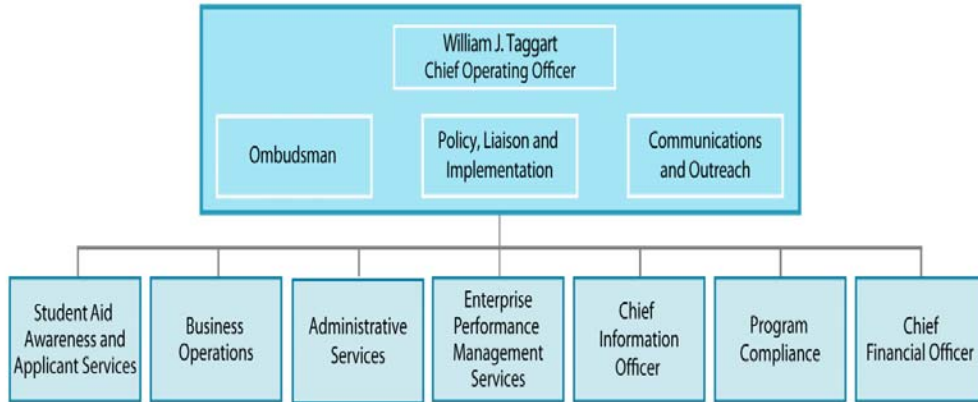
William J. Taggart
Chief Operating Officer

Ombudsman

Policy, Liaison and Implementation

Communications and Outreach

Student Aid Awareness and Applicant Services

Business Operations

Administrative Services

Enterprise Performance Management Services

Chief Information Officer

Program Compliance

Chief Financial Officer